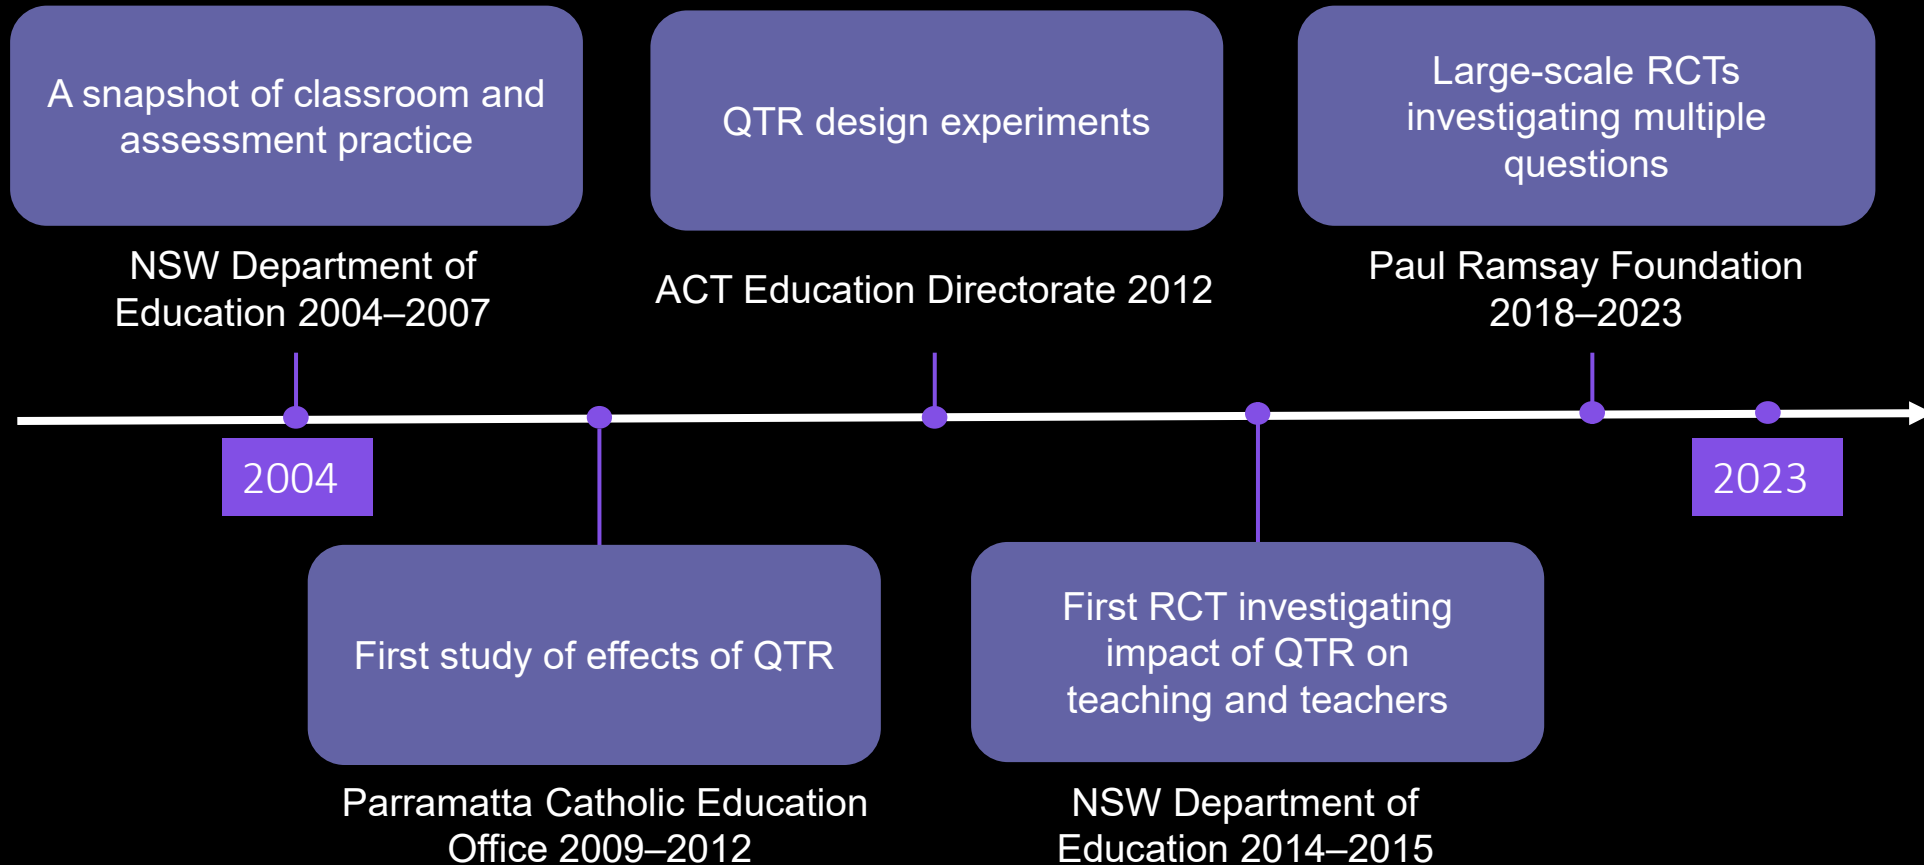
A snapshot of classroom and assessment practice

NSW Department of Education 2004–2007

QTR design experiments

ACT Education Directorate 2012

Large-scale RCTs investigating multiple questions

Paul Ramsay Foundation 2018–2023

2004

2023

First study of effects of QTR

Parramatta Catholic Education Office 2009–2012

First RCT investigating impact of QTR on teaching and teachers

NSW Department of Education 2014–2015